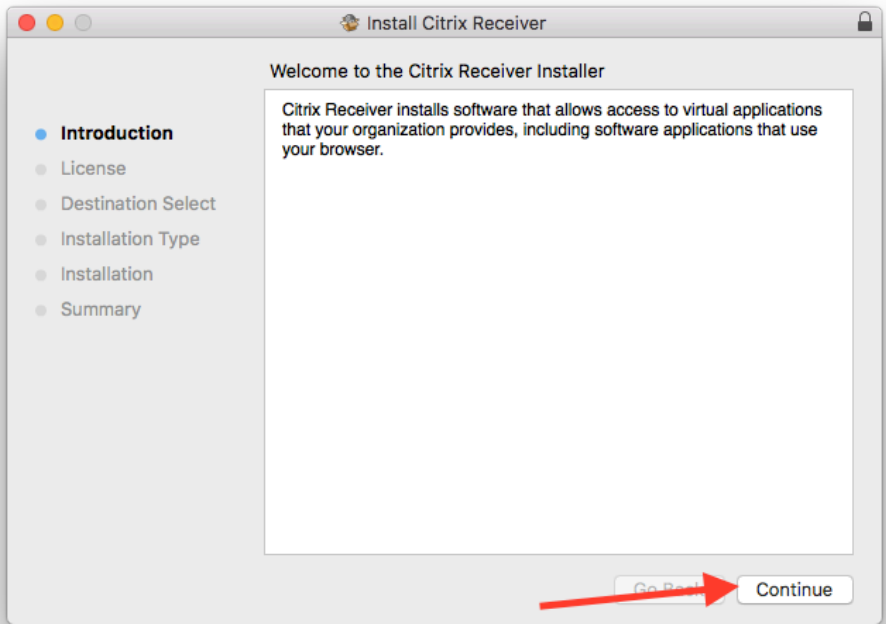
Install Citrix Receiver

Welcome to the Citrix Receiver Installer

Introduction
License
Destination Select
Installation Type
Installation
Summary

Citrix Receiver installs software that allows access to virtual applications that your organization provides, including software applications that use your browser.

Go Back

Continue